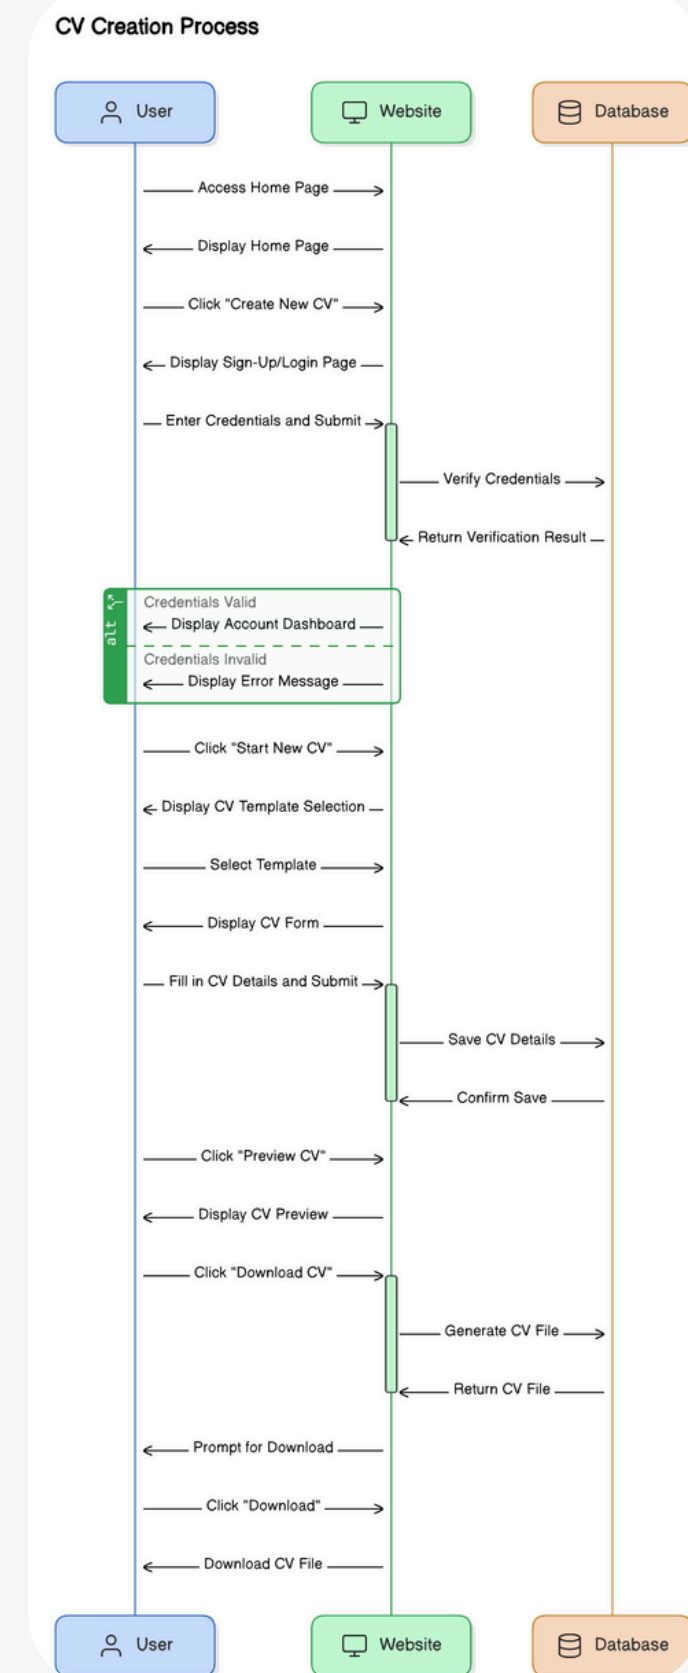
CV Creation Process

User

Website

Database

Access Home Page

Display Home Page

Click "Create New CV"

Display Sign-Up/Login Page

Enter Credentials and Submit

Verify Credentials

Return Verification Result

alt

Credentials Valid

Display Account Dashboard

Credentials Invalid

Display Error Message

Click "Start New CV"

Display CV Template Selection

Select Template

Display CV Form

Fill in CV Details and Submit

Save CV Details

Confirm Save

Click "Preview CV"

Display CV Preview

Click "Download CV"

Generate CV File

Return CV File

Prompt for Download

Click "Download"

Download CV File

User

Website

Database